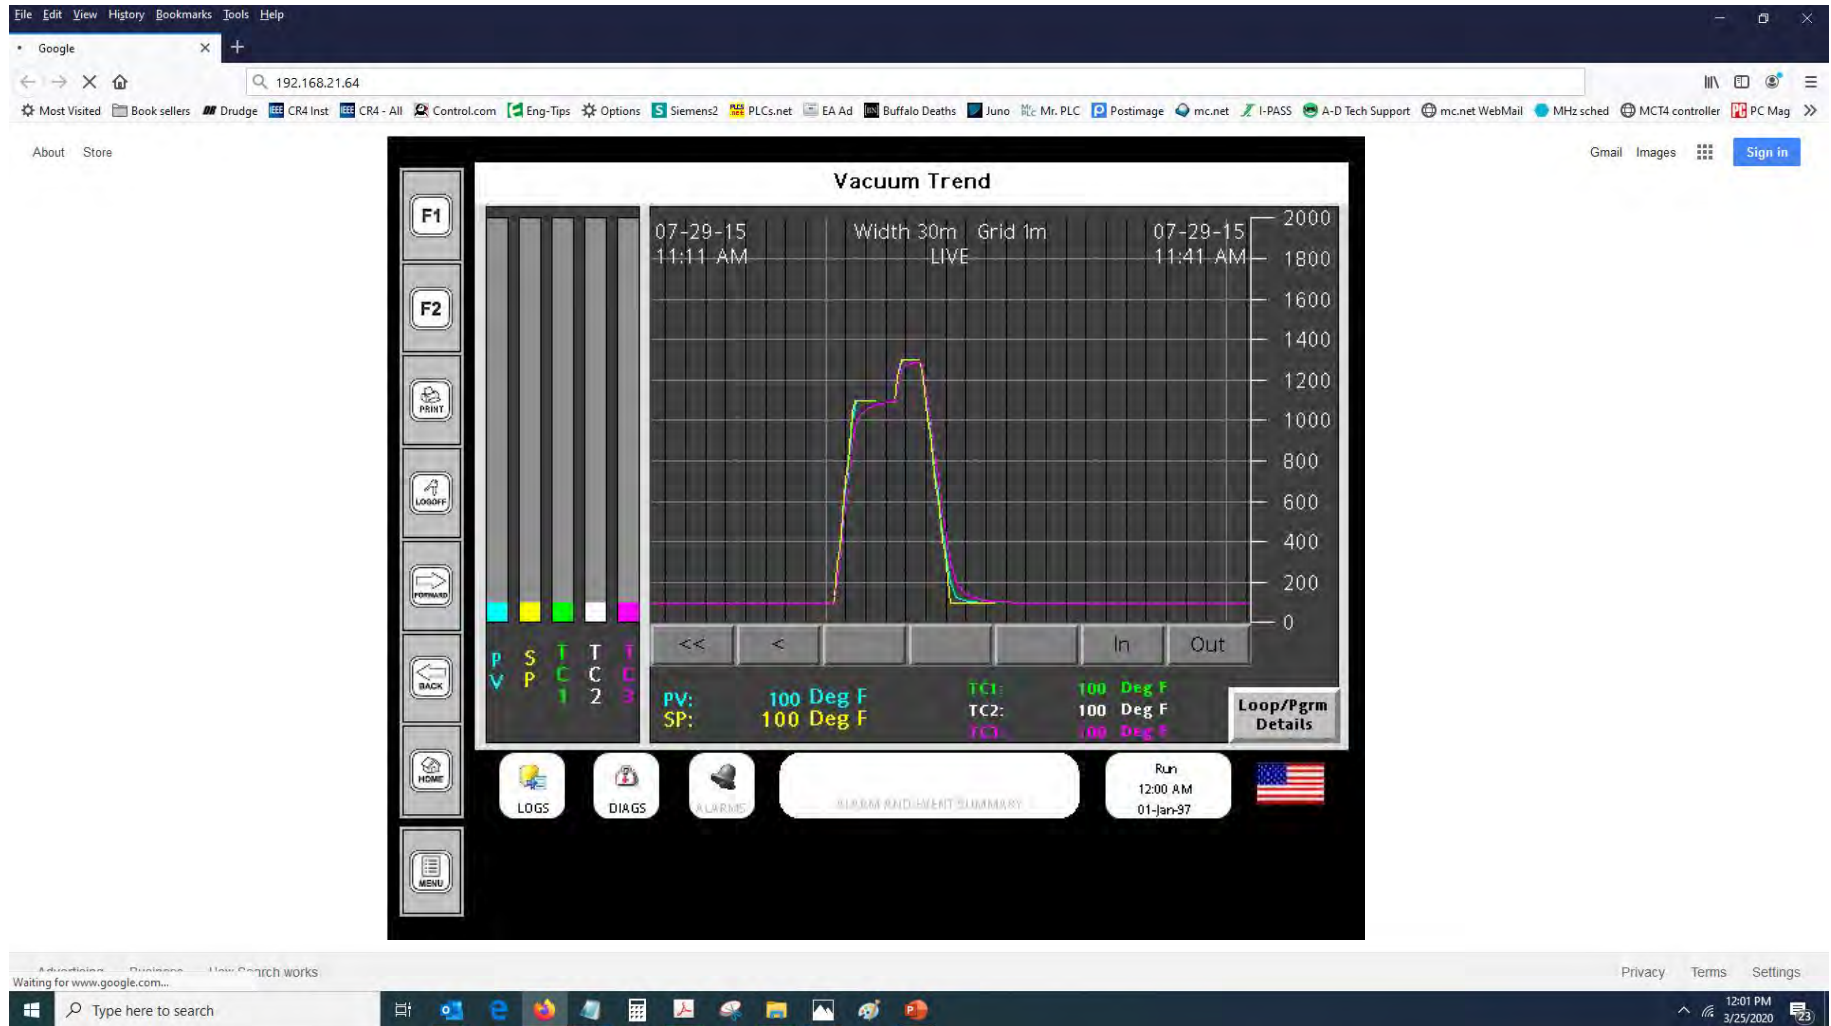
File Edit View History Bookmarks Tools Help

Google

192.168.21.64

Most Visited Book sellers Drudge CR4 Inst CR4 - All Control.com Eng-Tips Options Siemens2 PLCs.net EA Ad Buffalo Deaths Juno Mr. PLC Postimage mc.net I-PASS A-D Tech Support mc.net WebMail MHz sched MCT4 controller PC Mag

About Store

Gmail Images Sign in

F1
F2
PRINT
LOGOFF
FORWARD
BACK
HOME
MENU

Vacuum Trend

07-29-15 11:11 AM
Width 30m Grid 1m LIVE
07-29-15 11:41 AM

2000
1800
1600
1400
1200
1000
800
600
400
200
0

PV SP TC1 TC2 TC3

<< < In Out

PV: 100 Deg F
SP: 100 Deg F
TC1: 100 Deg F
TC2: 100 Deg F
TC3: 100 Deg F

Loop/Pgrm Details

LOGS DIAGS ALARMS

ALARM AND EVENT SUMMARY

Run
12:00 AM
01-Jan-97

Advertising Business How Search works
Waiting for www.google.com...

Privacy Terms Settings

Type here to search

12:01 PM
3/25/2020
23